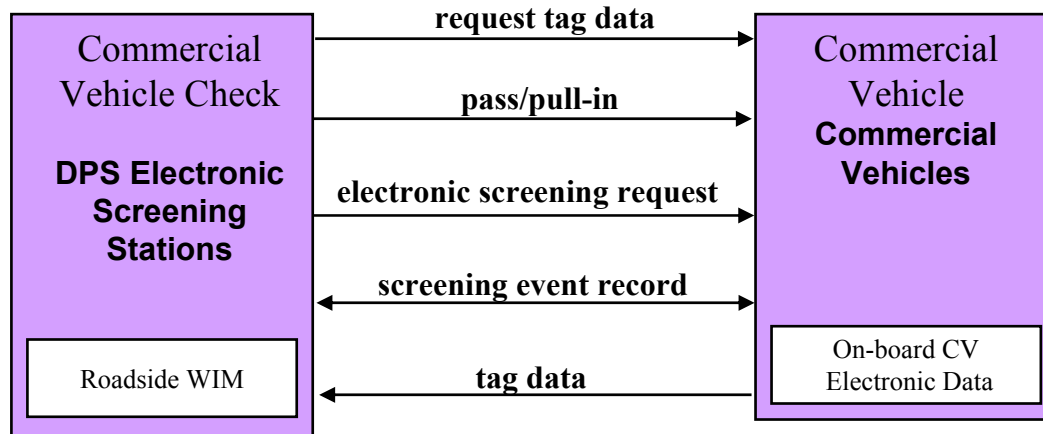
Commercial Vehicle Check

DPS Electronic Screening Stations

Roadside WIM

request tag data

pass/pull-in

electronic screening request

screening event record

tag data

Commercial Vehicle

Commercial Vehicles

On-board CV Electronic Data